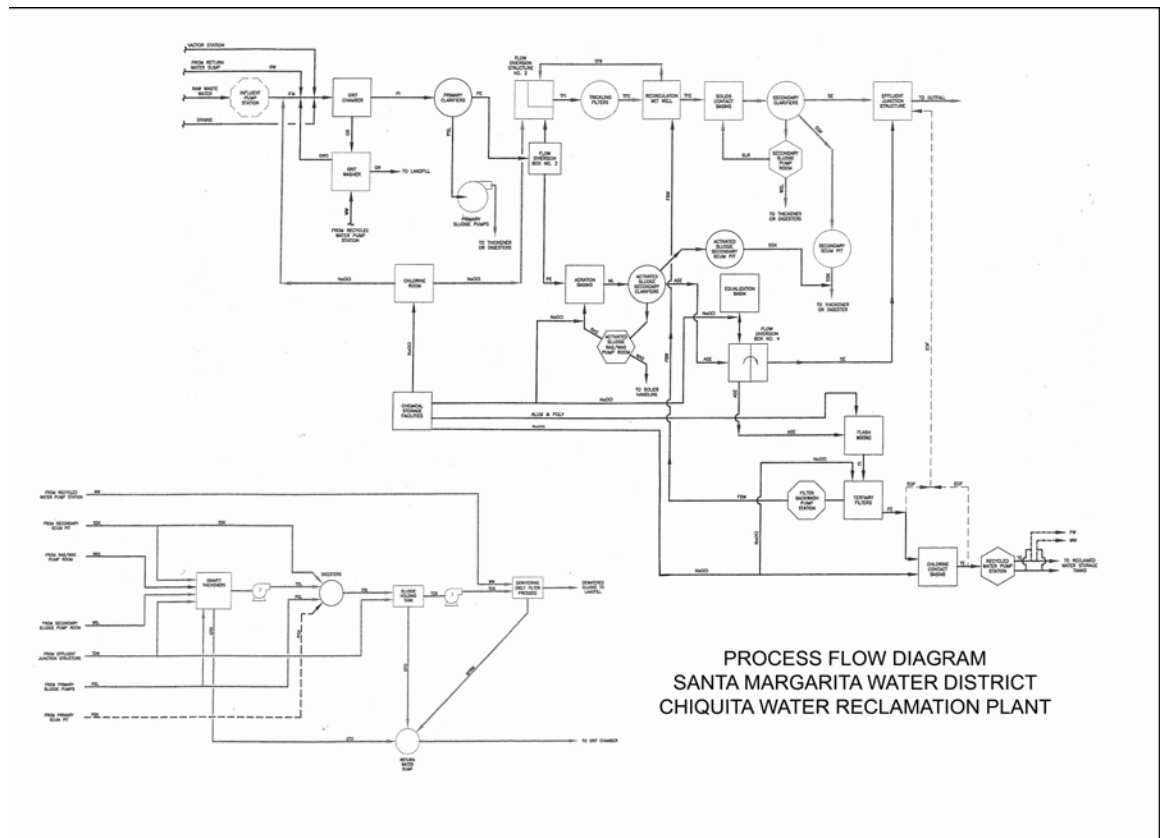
VACTOR STATION
FROM RETURN WATER SUMP
RW
RAW WASTE WATER
INFLUENT PUMP STATION
IFW
DRAINS
GRIT CHAMBER
PI
PRIMARY CLARIFIERS
PC
FLOW DIVERSION STRUCTURE NO. 3
TFR
TF1
TRICKLING FILTERS
TFC
RECIRCULATION WET WELL
TF2
SOLIDS CONTACT BASINS
SECONDARY CLARIFIERS
SE
EFFLUENT JUNCTION STRUCTURE
TO OUTFALL
GS
GWO
GRIT WASHER
GR
TO LANDFILL
RW
FROM RECYCLED WATER PUMP STATION
PSL
PRIMARY SLUDGE PUMPS
TO THICKENER OR DIGESTERS
FLOW DIVERSION BOX NO. 2
FRW
SLR
SECONDARY SLUDGE PUMP ROOM
WSL
TO THICKENER OR DIGESTERS
TDW
SECONDARY SCUM PIT
NaOCl
CHLORINE ROOM
NaOCl
PC
AERATION BASINS
ML
ACTIVATED SLUDGE SECONDARY CLARIFIERS
ASE
ACTIVATED SLUDGE SECONDARY SCUM PIT
SSK
TO THICKENER OR DIGESTER
EQUALIZATION BASIN
NaOCl
RAS
ACTIVATED SLUDGE RAS/WAS PUMP ROOM
WAS
TO SOLIDS HANDLING
NaOCl
FLOW DIVERSION BOX NO. 4
ASE
SE
EDF
NaOCl
CHEMICAL STORAGE FACILITIES
NaOCl
ALUM & POLY
NaOCl
ASE
ASE
FLASH MIXING
NaOCl
TI
FBW
FILTER BACKWASH PUMP STATION
TERTIARY FILTERS
FE
EDF
EDF
NaOCl
NaOCl
CHLORINE CONTACT BASINS
TE
RECYCLED WATER PUMP STATION
FW
RW
TO RECLAIMED WATER STORAGE TANKS
FROM RECYCLED WATER PUMP STATION
RW
FROM SECONDARY SCUM PIT
SSK
FROM RAS/WAS PUMP ROOM
WAS
FROM SECONDARY SLUDGE PUMP ROOM
WSL
FROM EFFLUENT JUNCTION STRUCTURE
TDW
FROM PRIMARY SLUDGE PUMPS
PSL
FROM PRIMARY SCUM PIT
PSK
GRAVITY THICKENERS
TSL
DIGESTERS
DSL
SLUDGE HOLDING TANK
TDS
DEWATERING (BELT FILTER PRESSES)
DEWATERED SLUDGE TO LANDFILL
GTO
DTO
STO
BFW
RETURN WATER SUMP
GTO
TO GRIT CHAMBER
PROCESS FLOW DIAGRAM
SANTA MARGARITA WATER DISTRICT
CHIQUITA WATER RECLAMATION PLANT